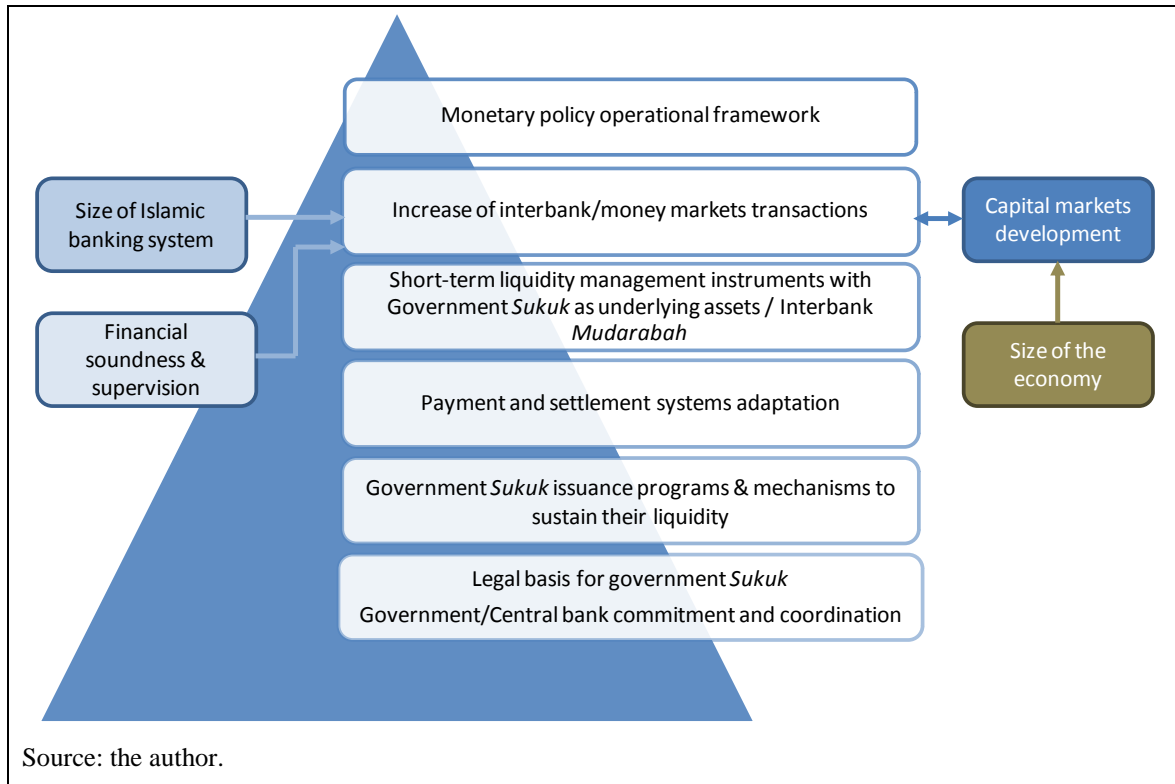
Monetary policy operational framework

Size of Islamic banking system

Increase of interbank/money markets transactions

Capital markets development

Short-term liquidity management instruments with Government *Sukuk* as underlying assets / Interbank *Mudarabah*

Financial soundness & supervision

Size of the economy

Payment and settlement systems adaptation

Government *Sukuk* issuance programs & mechanisms to sustain their liquidity

Legal basis for government *Sukuk*

Government/Central bank commitment and coordination

Source: the author.